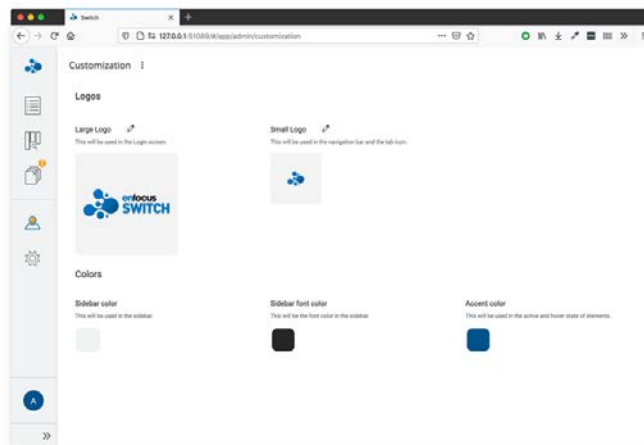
Switch

127.0.0.1:51088/#/app/admin/customization

Customization

Logos

Large Logo
This will be used in the Login screen.

enfocus
SWITCH

Small Logo
This will be used in the navigation bar and the tab icon.

Colors

Sidebar color
This will be used in the sidebar.

Sidebar font color
This will be the font color in the sidebar.

Accent color
This will be used in the active and hover state of elements.

A

»